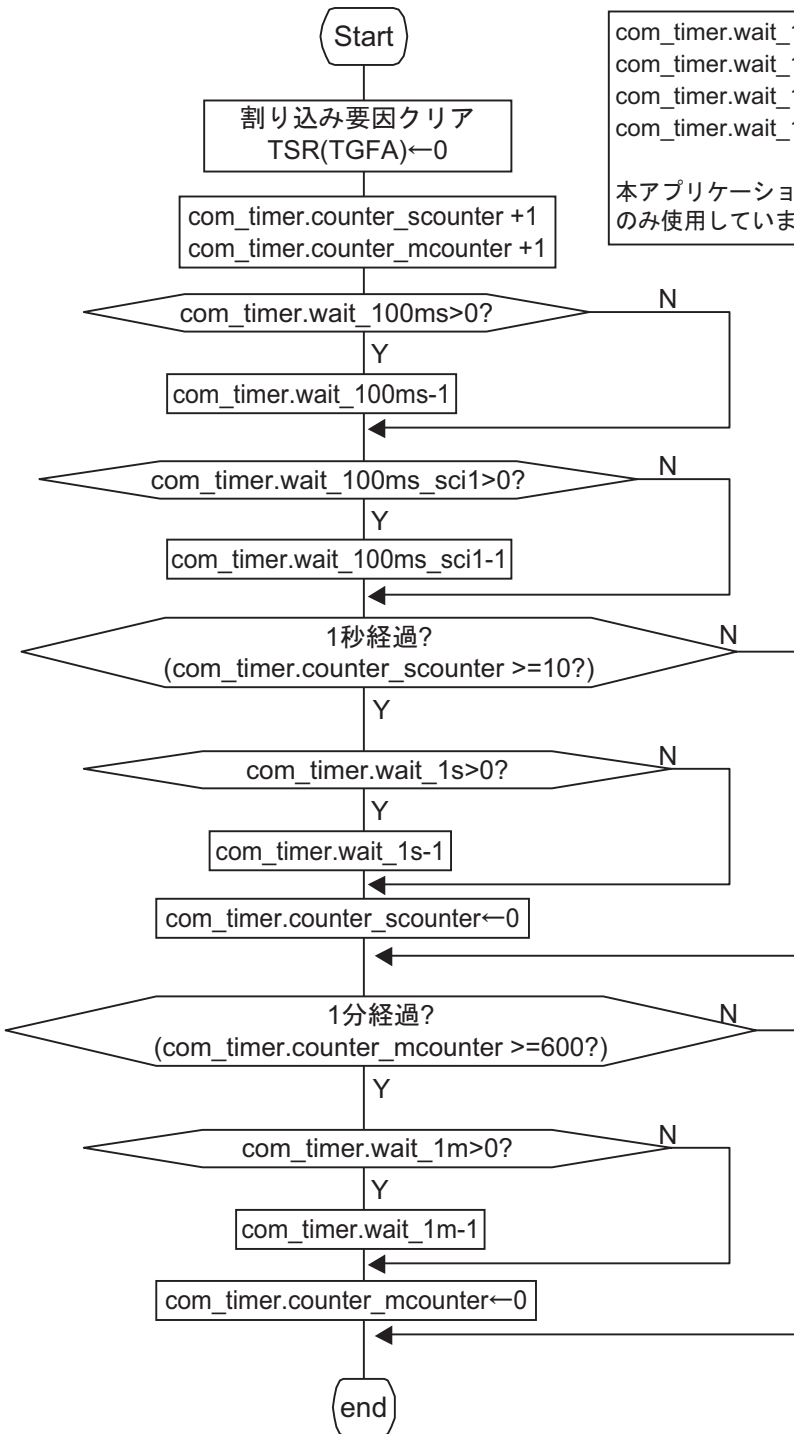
Start

割り込み要因クリア
TSR(TGFA)←0

com_timer.counter_scounter +1
com_timer.counter_mcounter +1

com_timer.wait_100ms>0?

N

Y

com_timer.wait_100ms-1

com_timer.wait_100ms_sci1>0?

N

Y

com_timer.wait_100ms_sci1-1

1秒経過?
(com_timer.counter_scounter >=10?)

N

Y

com_timer.wait_1s>0?

N

Y

com_timer.wait_1s-1

com_timer.counter_scounter←0

1分経過?
(com_timer.counter_mcounter >=600?)

N

Y

com_timer.wait_1m>0?

N

Y

com_timer.wait_1m-1

com_timer.counter_mcounter←0

end

com_timer.wait_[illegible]
com_timer.wait_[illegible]
com_timer.wait_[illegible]
com_timer.wait_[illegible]

本アプリケーショ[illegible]
のみ使用していま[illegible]